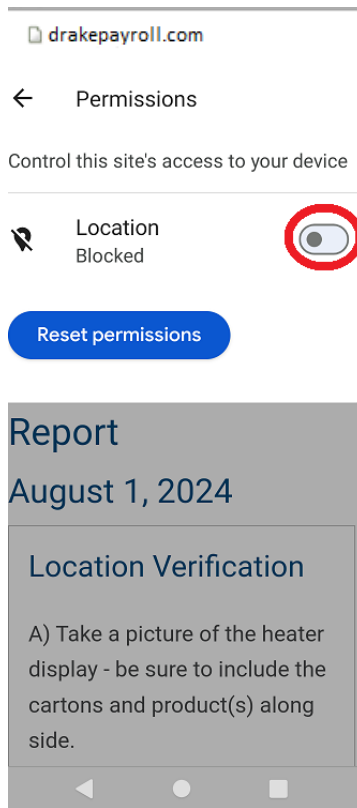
drakepayroll.com

Permissions

Control this site's access to your device

Location
Blocked

Reset permissions

Report

August 1, 2024

Location Verification

A) Take a picture of the heater display - be sure to include the cartons and product(s) along side.